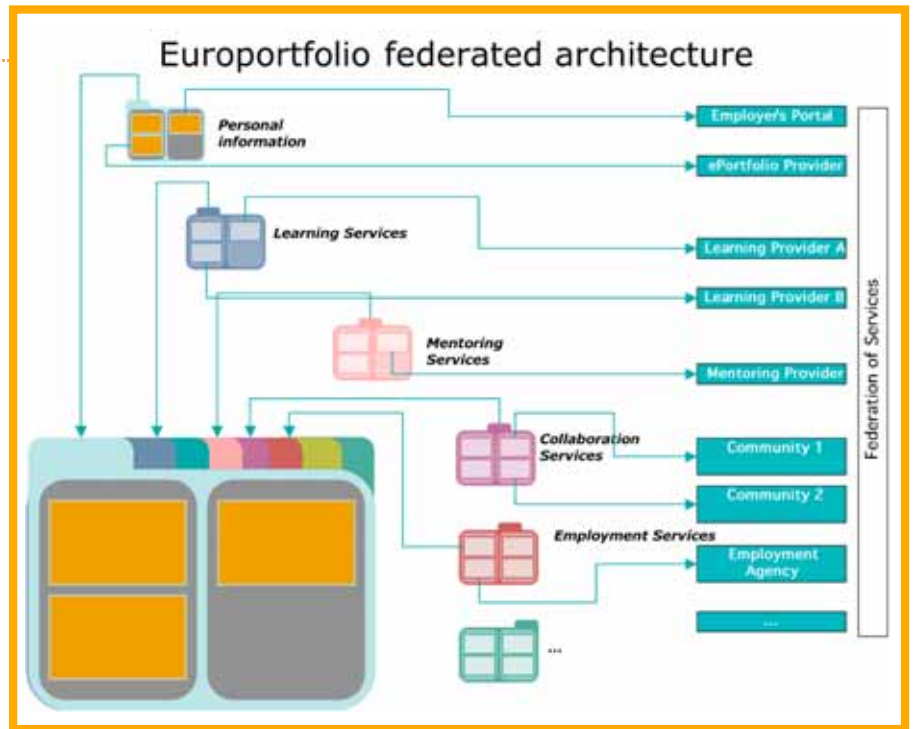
Europortfolio federated architecture

Personal information

Learning Services

Mentoring Services

Collaboration Services

Employment Services

...

Employer's Portal

ePortfolio Provider

Learning Provider A

Learning Provider B

Mentoring Provider

Community 1

Community 2

Employment Agency

...

Federation of Services